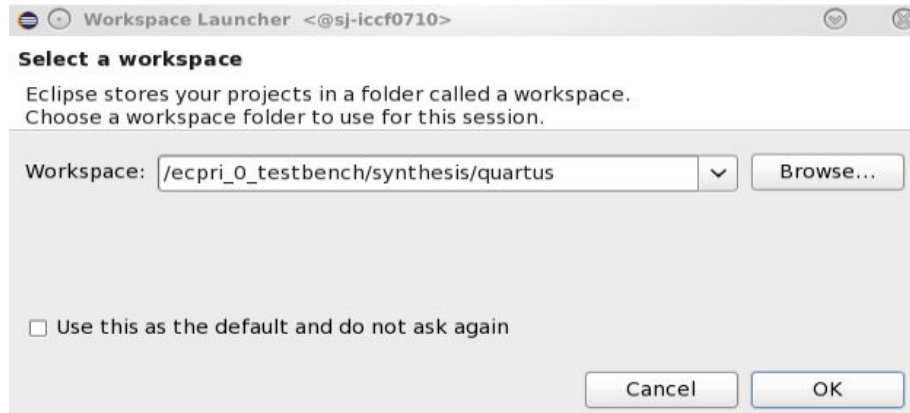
Workspace Launcher <@sj-iccf0710>

Select a workspace

Eclipse stores your projects in a folder called a workspace.
Choose a workspace folder to use for this session.

Workspace: /ecpri_0_testbench/synthesis/quartus

Browse...

Use this as the default and do not ask again

Cancel

OK